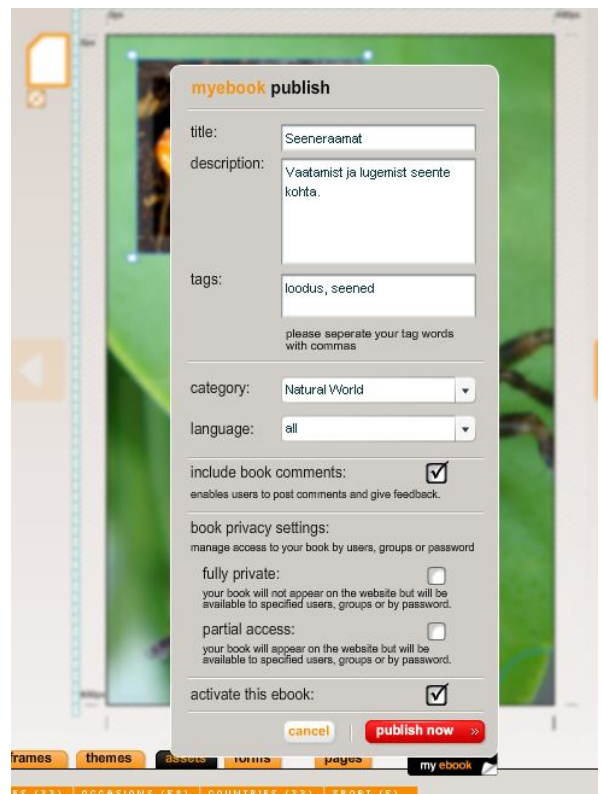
myebook publish

title: Seeneraamat

description: Vaatamist ja lugemist seente kohta.

tags: loodus, seened

please seperate your tag words with commas

category: Natural World

language: all

include book comments:

enables users to post comments and give feedback.

book privacy settings:

manage access to your book by users, groups or password

fully private:

your book will not appear on the website but will be available to specified users, groups or by password.

partial access:

your book will appear on the website but will be available to specified users, groups or by password.

activate this ebook:

cancel

publish now »

frames themes assets forms pages

my ebook

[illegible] OCCASIONS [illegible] COUNTRIES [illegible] SPORT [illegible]